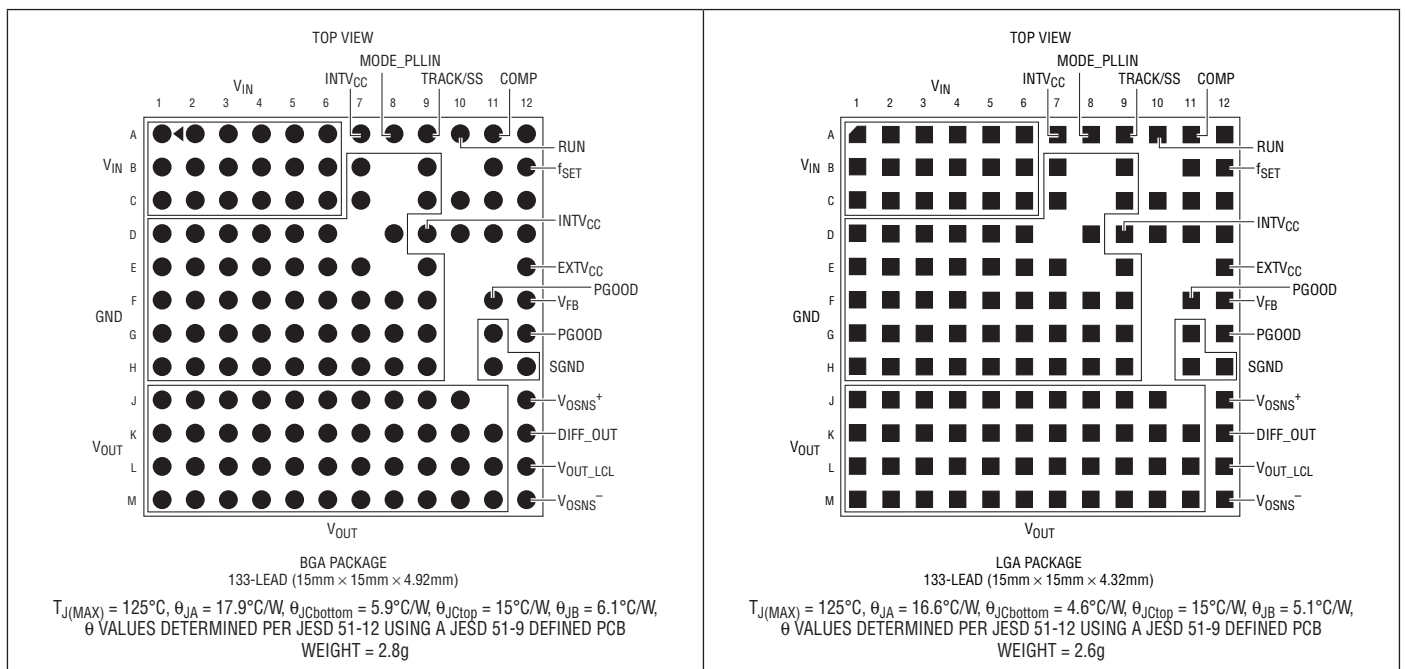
TOP VIEW

MODE_PLLIN

$V_{IN}$ $INTV_{CC}$ TRACK/SS COMP

1 2 3 4 5 6 7 8 9 10 11 12

A B C D E F G H J K L M

RUN

$V_{IN}$

$f_{SET}$

$INTV_{CC}$

$EXTV_{CC}$

PGOOD

$V_{FB}$

GND

PGOOD

SGND

$V_{OSNS}^+$

$V_{OUT}$

DIFF_OUT

$V_{OUT\_LCL}$

$V_{OSNS}^-$

$V_{OUT}$

BGA PACKAGE
133-LEAD (15mm × 15mm × 4.92mm)

$T_{J(MAX)}$ = 125°C, $\theta_{JA}$ = 17.9°C/W, $\theta_{JCbottom}$ = 5.9°C/W, $\theta_{JCtop}$ = 15°C/W, $\theta_{JB}$ = 6.1°C/W,
θ VALUES DETERMINED PER JESD 51-12 USING A JESD 51-9 DEFINED PCB
WEIGHT = 2.8g

TOP VIEW

MODE_PLLIN

$V_{IN}$ $INTV_{CC}$ TRACK/SS COMP

1 2 3 4 5 6 7 8 9 10 11 12

A B C D E F G H J K L M

RUN

$V_{IN}$

$f_{SET}$

$INTV_{CC}$

$EXTV_{CC}$

PGOOD

$V_{FB}$

GND

PGOOD

SGND

$V_{OSNS}^+$

$V_{OUT}$

DIFF_OUT

$V_{OUT\_LCL}$

$V_{OSNS}^-$

$V_{OUT}$

LGA PACKAGE
133-LEAD (15mm × 15mm × 4.32mm)

$T_{J(MAX)}$ = 125°C, $\theta_{JA}$ = 16.6°C/W, $\theta_{JCbottom}$ = 4.6°C/W, $\theta_{JCtop}$ = 15°C/W, $\theta_{JB}$ = 5.1°C/W,
θ VALUES DETERMINED PER JESD 51-12 USING A JESD 51-9 DEFINED PCB
WEIGHT = 2.6g